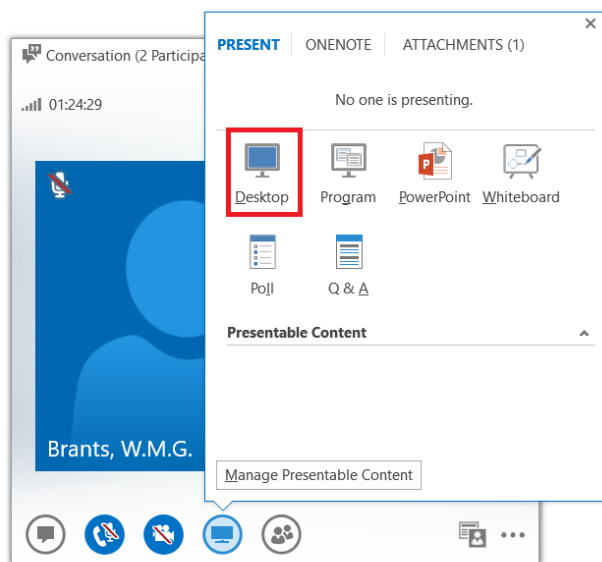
Conversation (2 Participa

01:24:29

Brants, W.M.G.

×

PRESENT ONENOTE ATTACHMENTS (1)

No one is presenting.

Desktop Program PowerPoint Whiteboard

Poll Q & A

Presentable Content

Manage Presentable Content